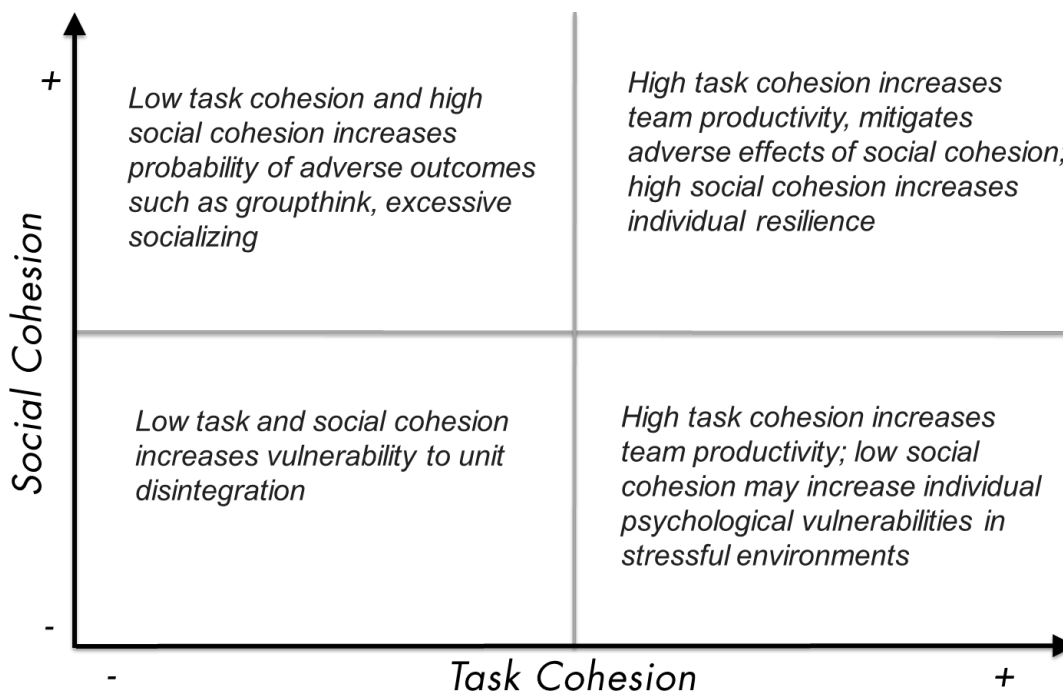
+

Social Cohesion

-

Low task cohesion and high social cohesion increases probability of adverse outcomes such as groupthink, excessive socializing

High task cohesion increases team productivity, mitigates adverse effects of social cohesion, high social cohesion increases individual resilience

Low task and social cohesion increases vulnerability to unit disintegration

High task cohesion increases team productivity; low social cohesion may increase individual psychological vulnerabilities in stressful environments

-

Task Cohesion

+